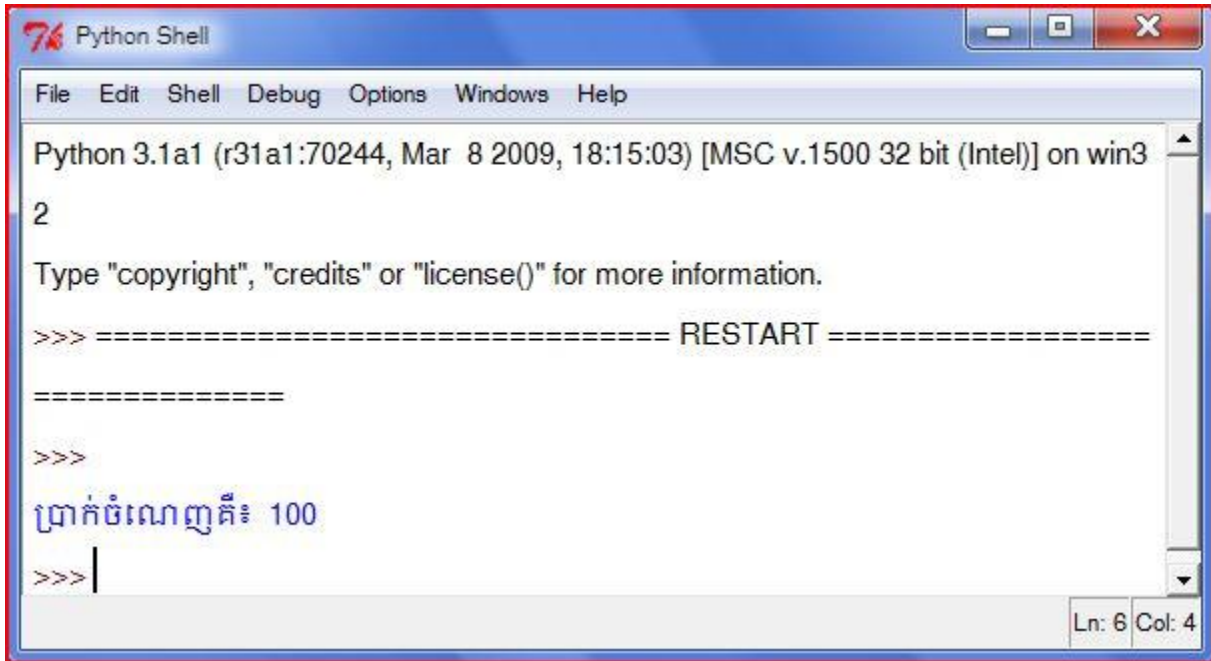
Python Shell

File Edit Shell Debug Options Windows Help

Python 3.1a1 (r31a1:70244, Mar 8 2009, 18:15:03) [MSC v.1500 32 bit (Intel)] on win3
2
Type "copyright", "credits" or "license()" for more information.
>>> ================================ RESTART ==================
=============
>>>
ប្រាក់ចំណេញគឺ៖ 100
>>>

Ln: 6 Col: 4